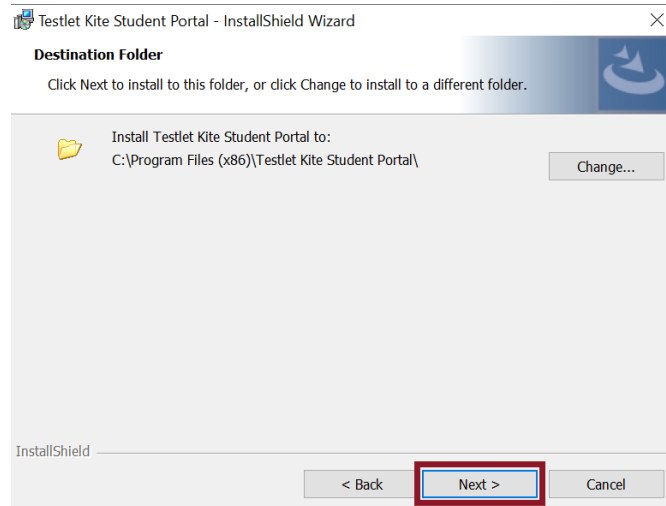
Testlet Kite Student Portal - InstallShield Wizard

Destination Folder

Click Next to install to this folder, or click Change to install to a different folder.

Install Testlet Kite Student Portal to:
C:\Program Files (x86)\Testlet Kite Student Portal\

Change...

InstallShield

< Back

Next >

Cancel